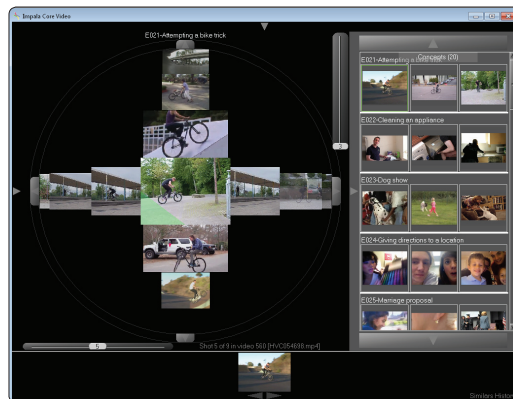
Impala Core Video

E021-Attempting a bike trick

Concepts (20)

E021-Attempting a bike trick

E022-Cleaning an appliance

E023-Dog show

E024-Giving directions to a location

E025-Marriage proposal

3

5

Shot 5 of 9 in video 560 [HVC054696.mp4]

Similars Histor